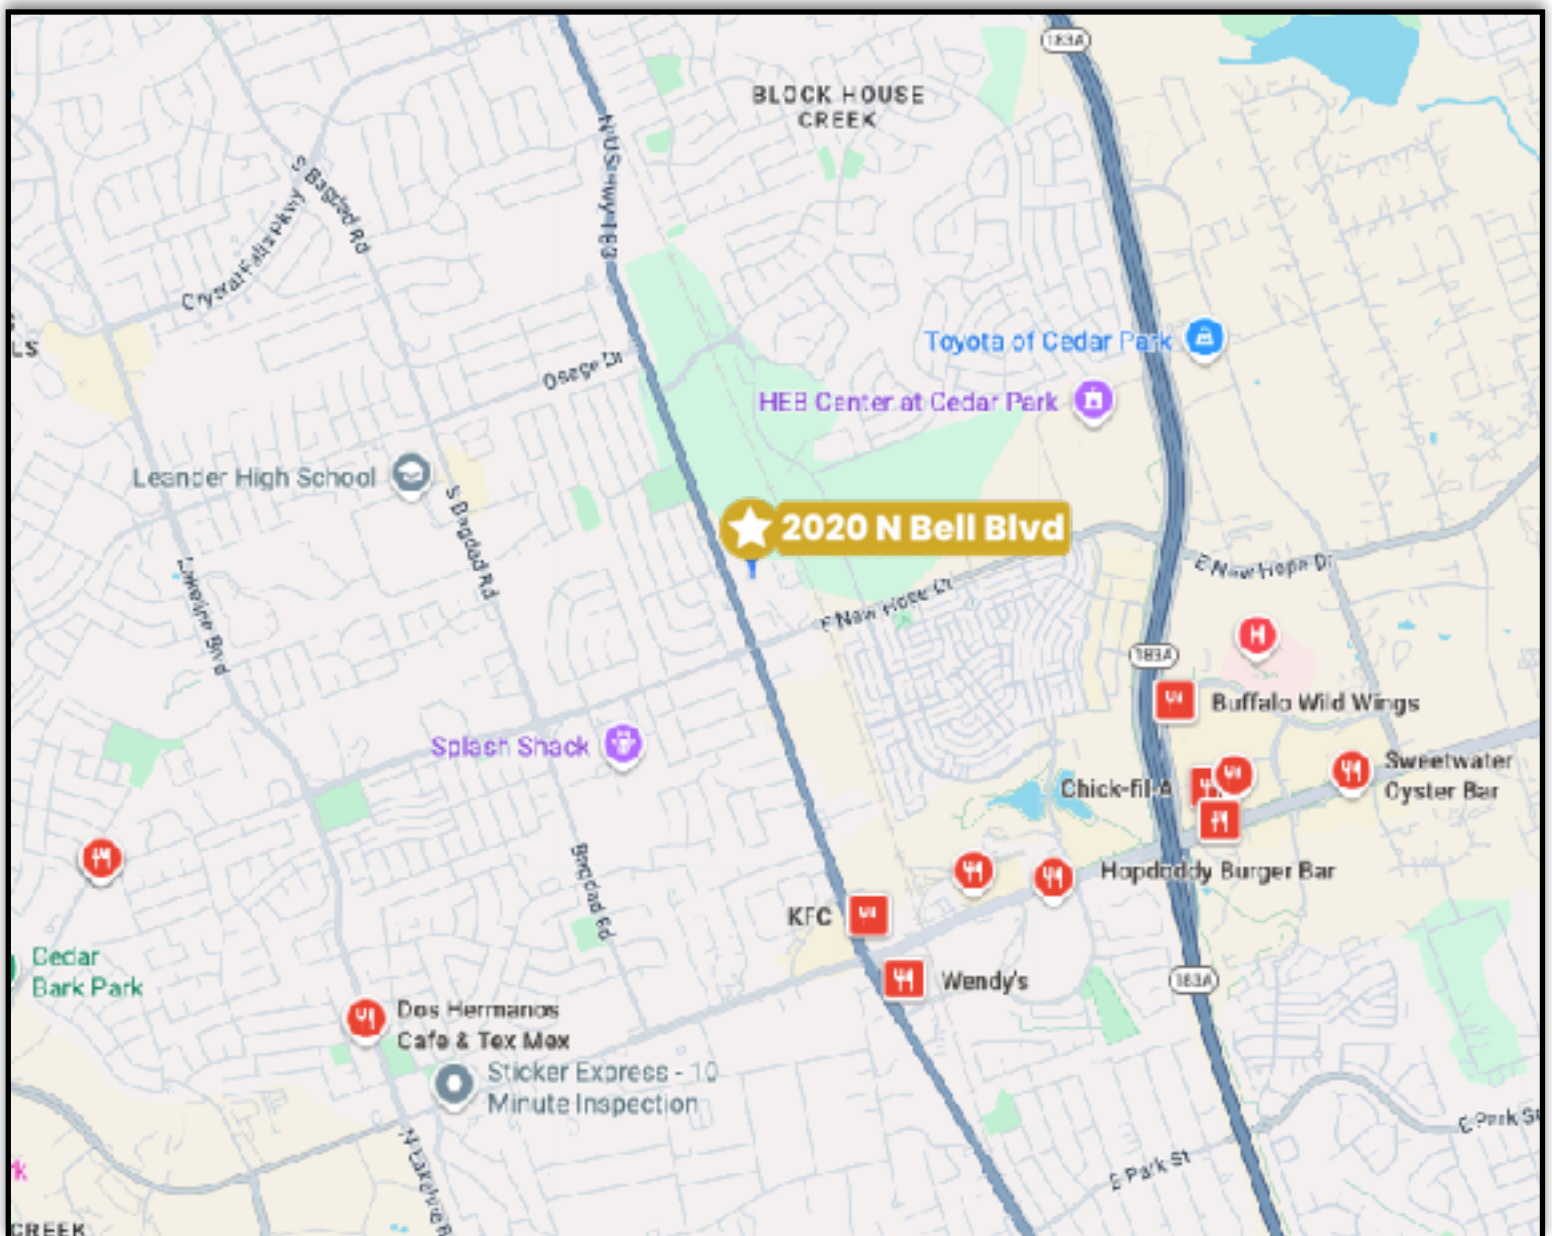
183A

BLOCK HOUSE CREEK

N US Hwy 183

S Bagdad Rd

Crystal Falls Pkwy

LS

Osage Dr

Toyota of Cedar Park

HEB Center at Cedar Park

Leander High School

S Bagdad Rd

2020 N Bell Blvd

E New Hope Dr

Lakeline Blvd

E New Hope Dr

183A

Buffalo Wild Wings

Splash Shack

Sweetwater Oyster Bar

Chick-fil-A

Hopdoddy Burger Bar

Bagdad Rd

KFC

Cedar Bark Park

Wendy's

183A

Dos Hermanos Cafe & Tex Mex

Sticker Express - 10 Minute Inspection

E Park St

E Park St

N Lakeline B

rk

CREEK